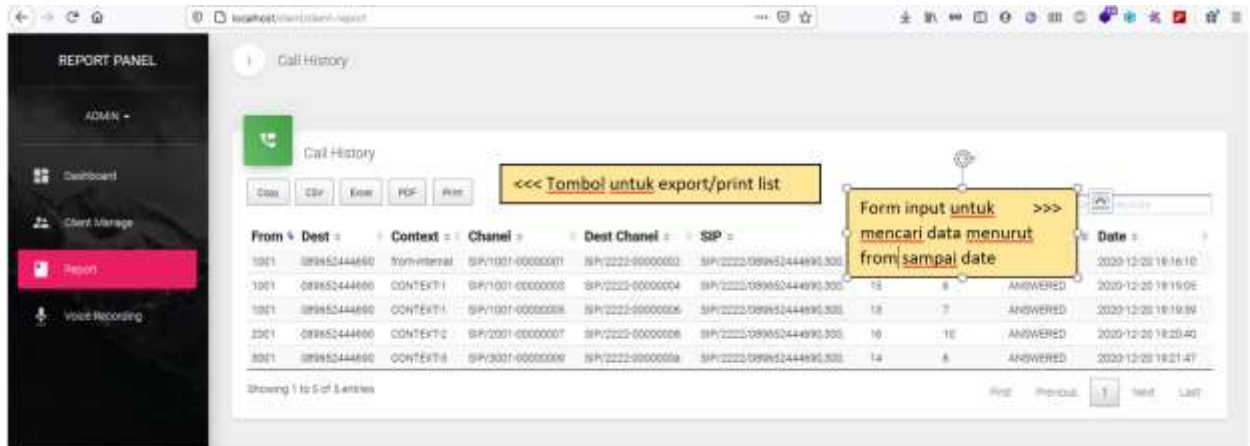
localhost/client/client-report

REPORT PANEL

ADMIN ▾

Dashboard

Client Manage

Report

Voice Recording

Call History

Call History

Copy CSV Excel PDF Print

<<< Tombol untuk export/print list

Form input untuk >>> mencari data menurut from sampai date

| From | Dest | Context | Chanel | Dest Chanel | SIP | | | | Date |
|---|---|---|---|---|---|---|---|---|---|
| 1001 | 089652444690 | from-internal | SIP/1001-00000001 | SIP/2222-00000002 | SIP/2222/089652444690,300 | | | | 2020-12-20 19:16:10 |
| 1001 | 089652444690 | CONTEXT-1 | SIP/1001-00000003 | SIP/2222-00000004 | SIP/2222/089652444690,300 | 15 | 6 | ANSWERED | 2020-12-20 19:19:05 |
| 1001 | 089652444690 | CONTEXT-1 | SIP/1001-00000005 | SIP/2222-00000006 | SIP/2222/089652444690,300 | 15 | 7 | ANSWERED | 2020-12-20 19:19:59 |
| 2001 | 089652444690 | CONTEXT-2 | SIP/2001-00000007 | SIP/2222-00000008 | SIP/2222/089652444690,300 | 16 | 10 | ANSWERED | 2020-12-20 19:20:40 |
| 3001 | 089652444690 | CONTEXT-3 | SIP/3001-00000009 | SIP/2222-0000000a | SIP/2222/089652444690,300 | 14 | 8 | ANSWERED | 2020-12-20 19:21:47 |

Showing 1 to 5 of 5 entries

First Previous 1 Next Last